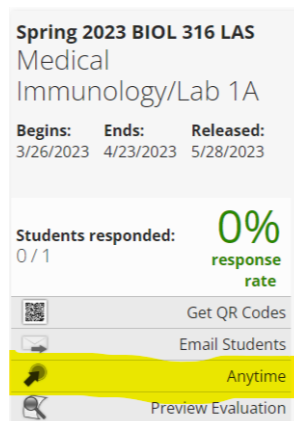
Spring 2023 BIOL 316 LAS
Medical Immunology/Lab 1A

| Begins: | Ends: | Released: |
|---|---|---|
| 3/26/2023 | 4/23/2023 | 5/28/2023 |

Students responded:
0 / 1

0%
response rate

Get QR Codes

Email Students

Anytime

Preview Evaluation